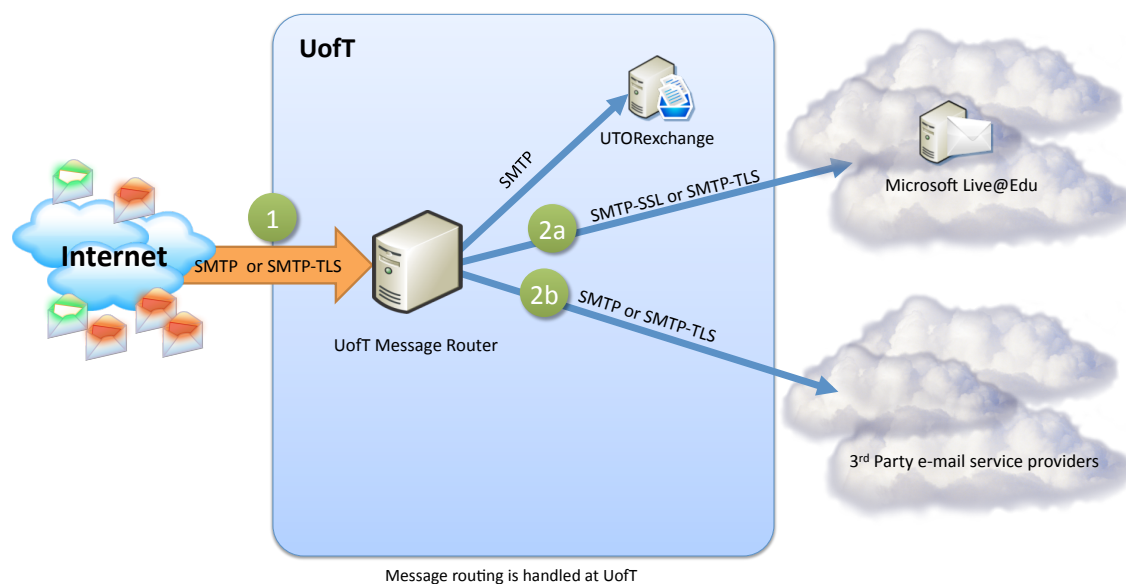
UofT

UTORexchange

SMTP

SMTP-SSL or SMTP-TLS

Microsoft Live@Edu

1

Internet

SMTP or SMTP-TLS

2a

2b

SMTP or SMTP-TLS

UofT Message Router

3$^{rd}$ Party e-mail service providers

Message routing is handled at UofT